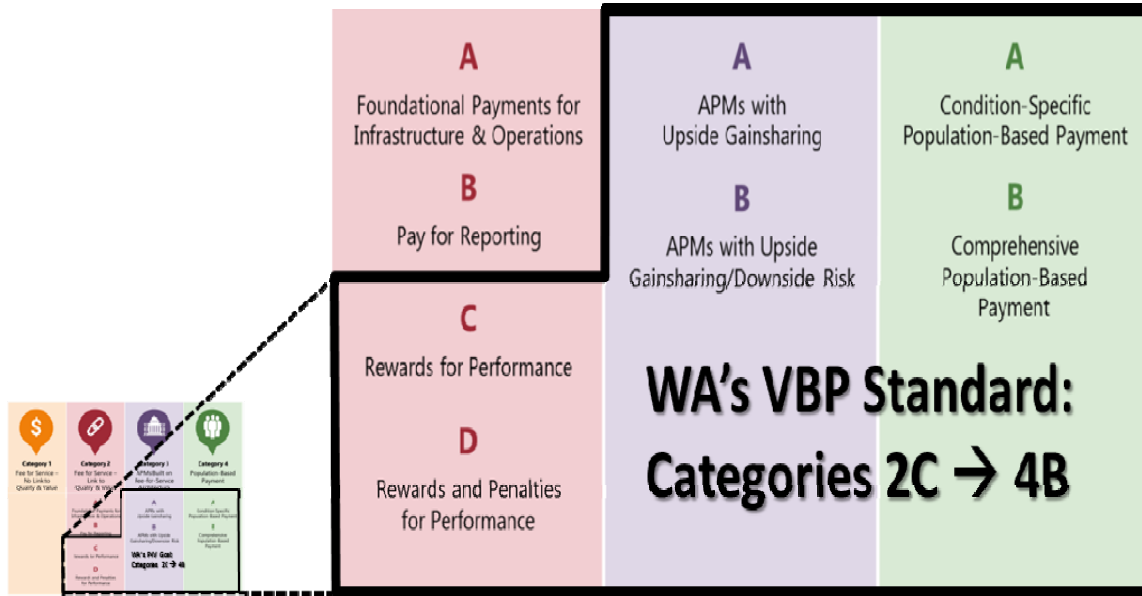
Category 1
Fee for Service – No Link to Quality & Value

Category 2
Fee for Service – Link to Quality & Value

Category 3
APMs Built on Fee-for-Service Architecture

Category 4
Population-Based Payment

A
Foundational Payments for Infrastructure & Operations

B
Pay for Reporting

C
Rewards for Performance

D
Rewards and Penalties for Performance

A
APMs with Upside Gainsharing

B
APMs with Upside Gainsharing/Downside Risk

A
Condition-Specific Population-Based Payment

B
Comprehensive Population-Based Payment

WA's VBP Standard: Categories 2C → 4B

WA's P4V Goal: Categories 2C → 4B